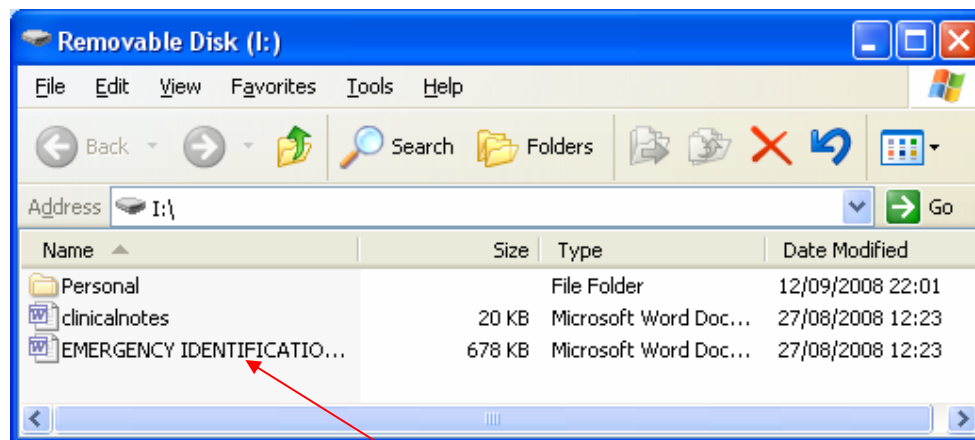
Removable Disk (I:)

File Edit View Favorites Tools Help

Back Search Folders

Address I:\ Go

| Name | Size | Type | Date Modified |
|---|---|---|---|
| Personal | | File Folder | 12/09/2008 22:01 |
| clinicalnotes | 20 KB | Microsoft Word Doc... | 27/08/2008 12:23 |
| EMERGENCY IDENTIFICATIO... | 678 KB | Microsoft Word Doc... | 27/08/2008 12:23 |